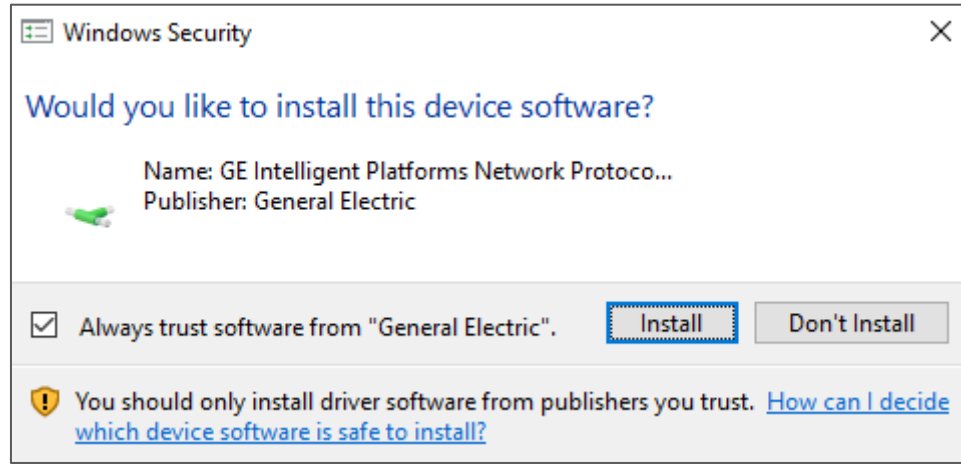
Windows Security

Would you like to install this device software?

Name: GE Intelligent Platforms Network Protoco...
Publisher: General Electric

Always trust software from "General Electric".

Install

Don't Install

You should only install driver software from publishers you trust. How can I decide which device software is safe to install?